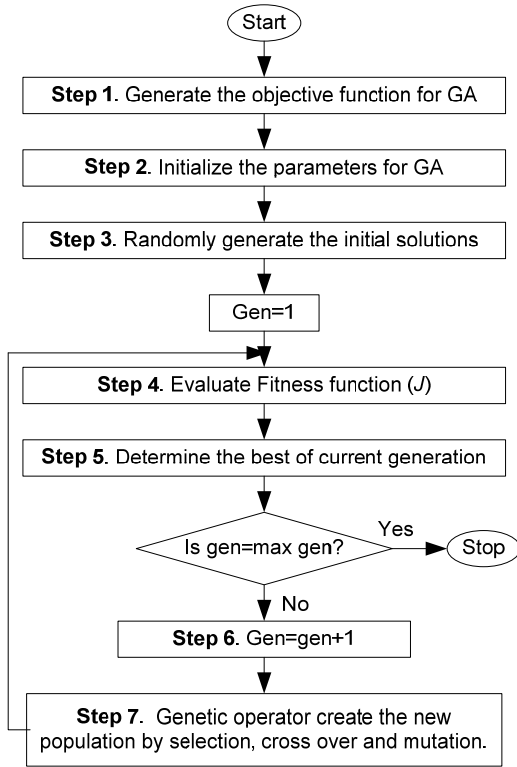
Start

Step 1. Generate the objective function for GA

Step 2. Initialize the parameters for GA

Step 3. Randomly generate the initial solutions

Gen=1

Step 4. Evaluate Fitness function ($J$)

Step 5. Determine the best of current generation

Is gen=max gen?

Yes

Stop

No

Step 6. Gen=gen+1

Step 7. Genetic operator create the new population by selection, cross over and mutation.